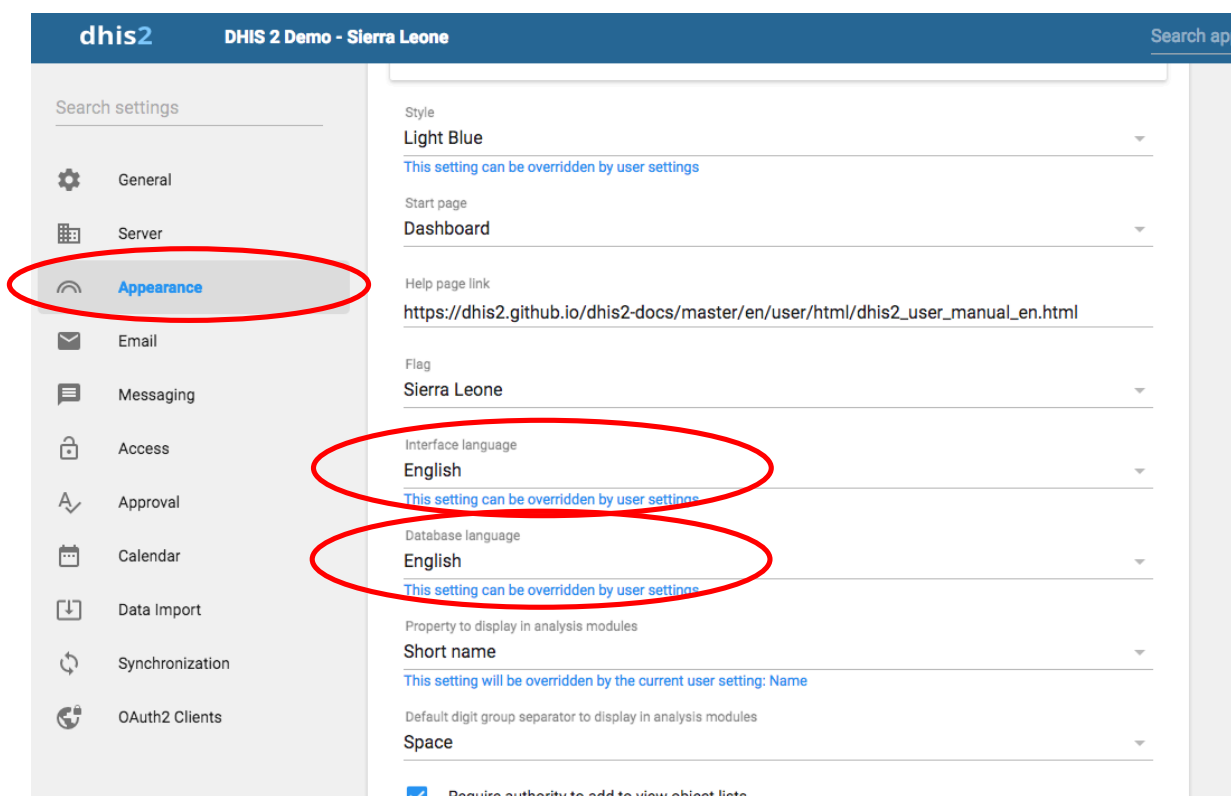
dhis2 DHIS 2 Demo - Sierra Leone Search ap

Search settings

General
Server
Appearance
Email
Messaging
Access
Approval
Calendar
Data Import
Synchronization
OAuth2 Clients

Style
Light Blue
This setting can be overridden by user settings

Start page
Dashboard

Help page link
https://dhis2.github.io/dhis2-docs/master/en/user/html/dhis2_user_manual_en.html

Flag
Sierra Leone

Interface language
English
This setting can be overridden by user settings

Database language
English
This setting can be overridden by user settings

Property to display in analysis modules
Short name
This setting will be overridden by the current user setting: Name

Default digit group separator to display in analysis modules
Space

Require authority to add to view object lists